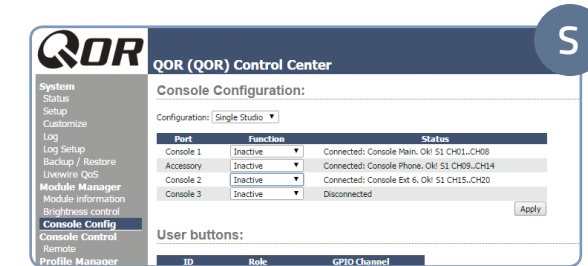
QOR

S

QOR (QOR) Control Center

System
Status
Setup
Customize
Log
Log Setup
Backup / Restore
Livewire QoS
Module Manager
Module information
Brightness control
Console Config
Console Control
Remote
Profile Manager

Console Configuration:

Configuration: Single Studio

| Port | Function | Status |
|---|---|---|
| Console 1 | Inactive | Connected: Console Main. Ok! S1 CH01..CH08 |
| Accessory | Inactive | Connected: Console Phone. Ok! S1 CH09..CH14 |
| Console 2 | Inactive | Connected: Console Ext 6. Ok! S1 CH15..CH20 |
| Console 3 | Inactive | Disconnected |

Apply

User buttons:

| ID | Role | GPIO Channel |
|---|---|---|